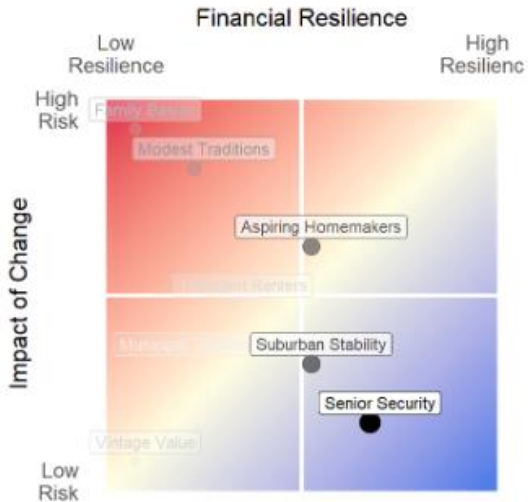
Financial Resilience

Low Resilience

High Resilienc

High Risk

Low Risk

Impact of Change

Family Basics

Modest Traditions

Aspiring Homemakers

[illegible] Renters

Mortgage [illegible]

Suburban Stability

Senior Security

Vintage Value